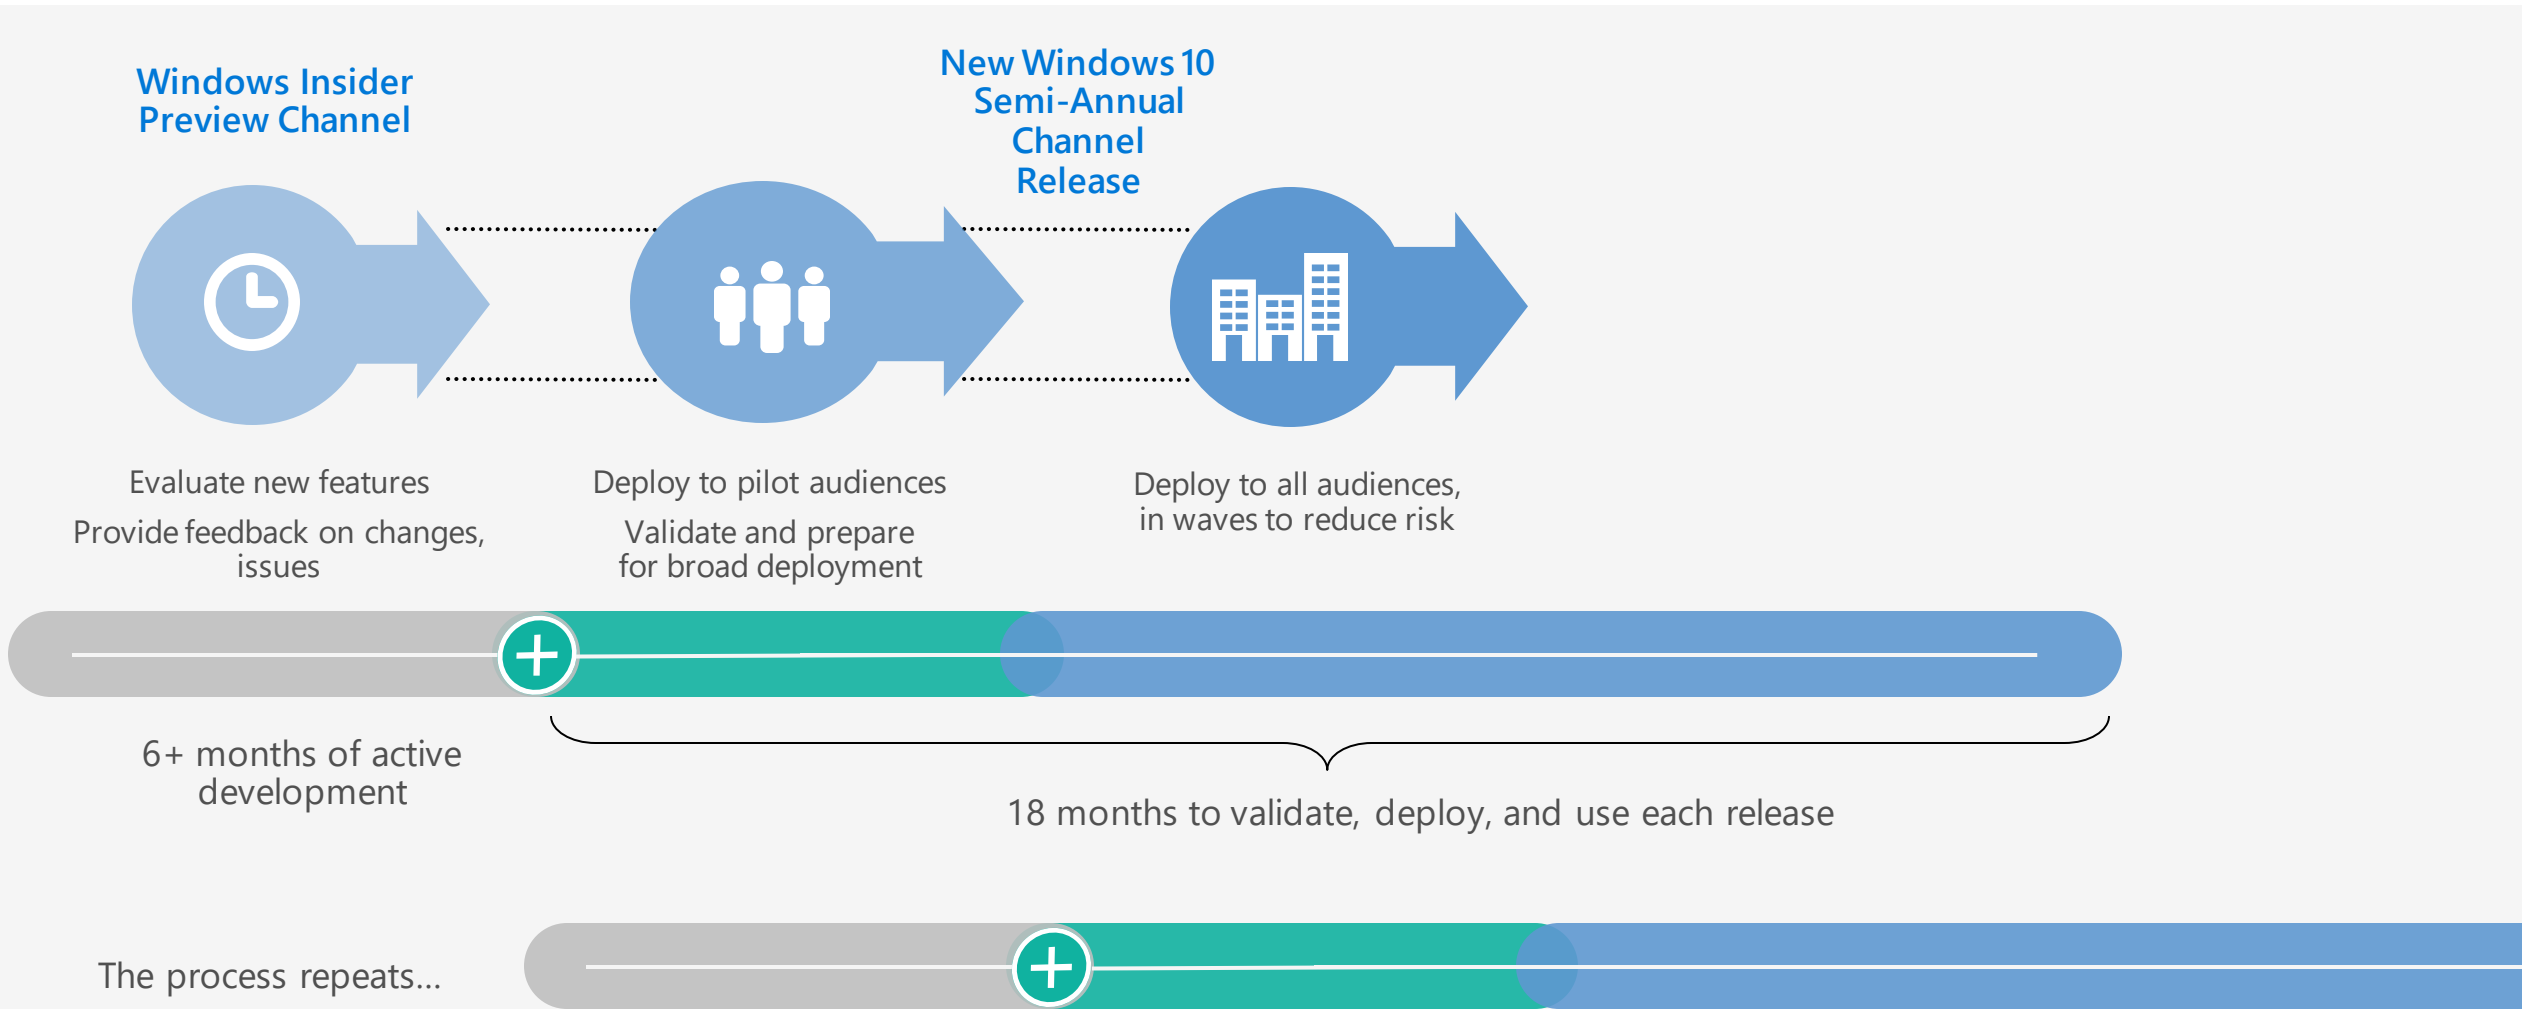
Windows Insider Preview Channel

New Windows 10 Semi-Annual Channel Release

Evaluate new features

Provide feedback on changes, issues

Deploy to pilot audiences

Validate and prepare for broad deployment

Deploy to all audiences, in waves to reduce risk

6+ months of active development

18 months to validate, deploy, and use each release

The process repeats...